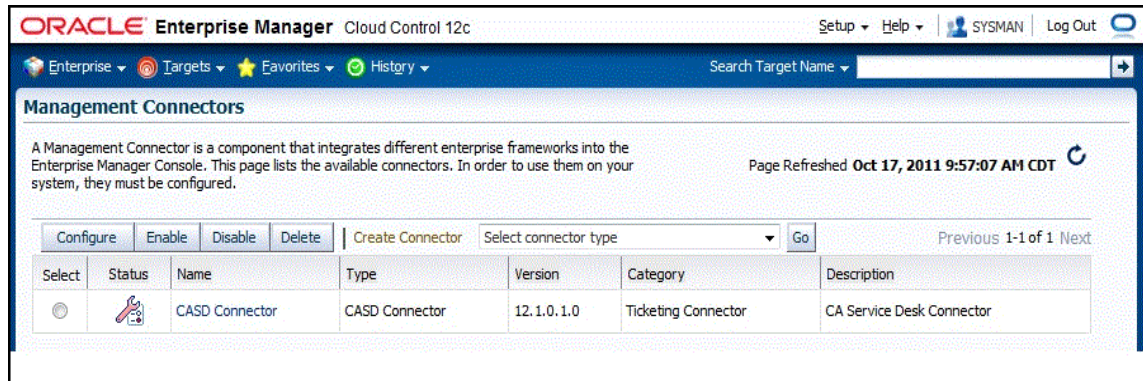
ORACLE Enterprise Manager Cloud Control 12c

Setup ▾ Help ▾ SYSMAN Log Out

Enterprise ▾ Targets ▾ Favorites ▾ History ▾

Search Target Name ▾

Management Connectors

A Management Connector is a component that integrates different enterprise frameworks into the Enterprise Manager Console. This page lists the available connectors. In order to use them on your system, they must be configured.

Page Refreshed Oct 17, 2011 9:57:07 AM CDT

Configure Enable Disable Delete Create Connector Select connector type Go Previous 1-1 of 1 Next

| Select | Status | Name | Type | Version | Category | Description |
|---|---|---|---|---|---|---|
| | | CASD Connector | CASD Connector | 12.1.0.1.0 | Ticketing Connector | CA Service Desk Connector |